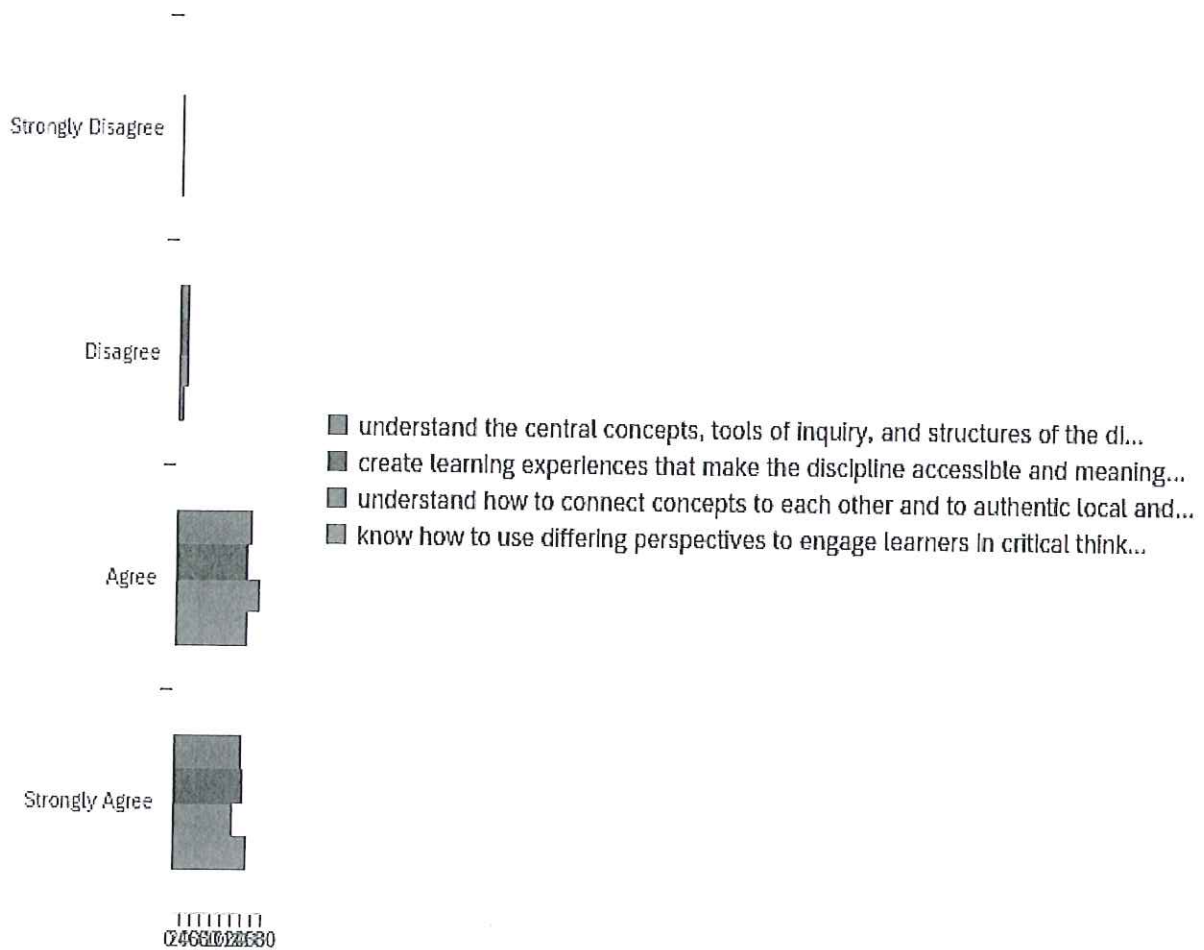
Strongly Disagree

Disagree

Agree

Strongly Agree

0246810121416 1820 2224 2628 30

understand the central concepts, tools of inquiry, and structures of the di...
create learning experiences that make the discipline accessible and meaning...
understand how to connect concepts to each other and to authentic local and...
know how to use differing perspectives to engage learners in critical think...